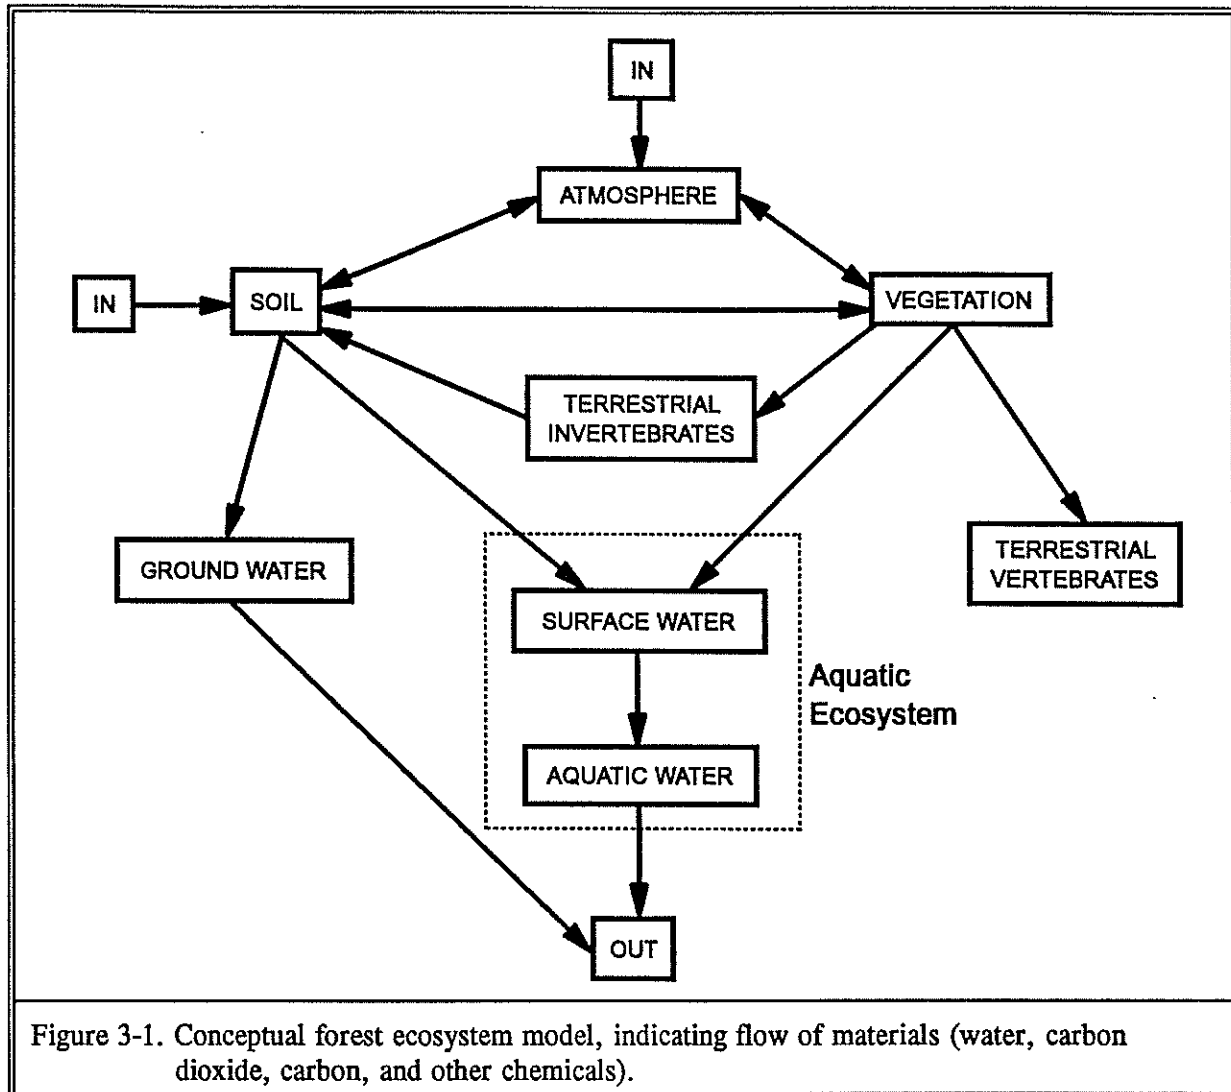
IN

ATMOSPHERE

IN

SOIL

VEGETATION

TERRESTRIAL INVERTEBRATES

GROUND WATER

SURFACE WATER

TERRESTRIAL VERTEBRATES

Aquatic Ecosystem

AQUATIC WATER

OUT

Figure 3-1. Conceptual forest ecosystem model, indicating flow of materials (water, carbon dioxide, carbon, and other chemicals).